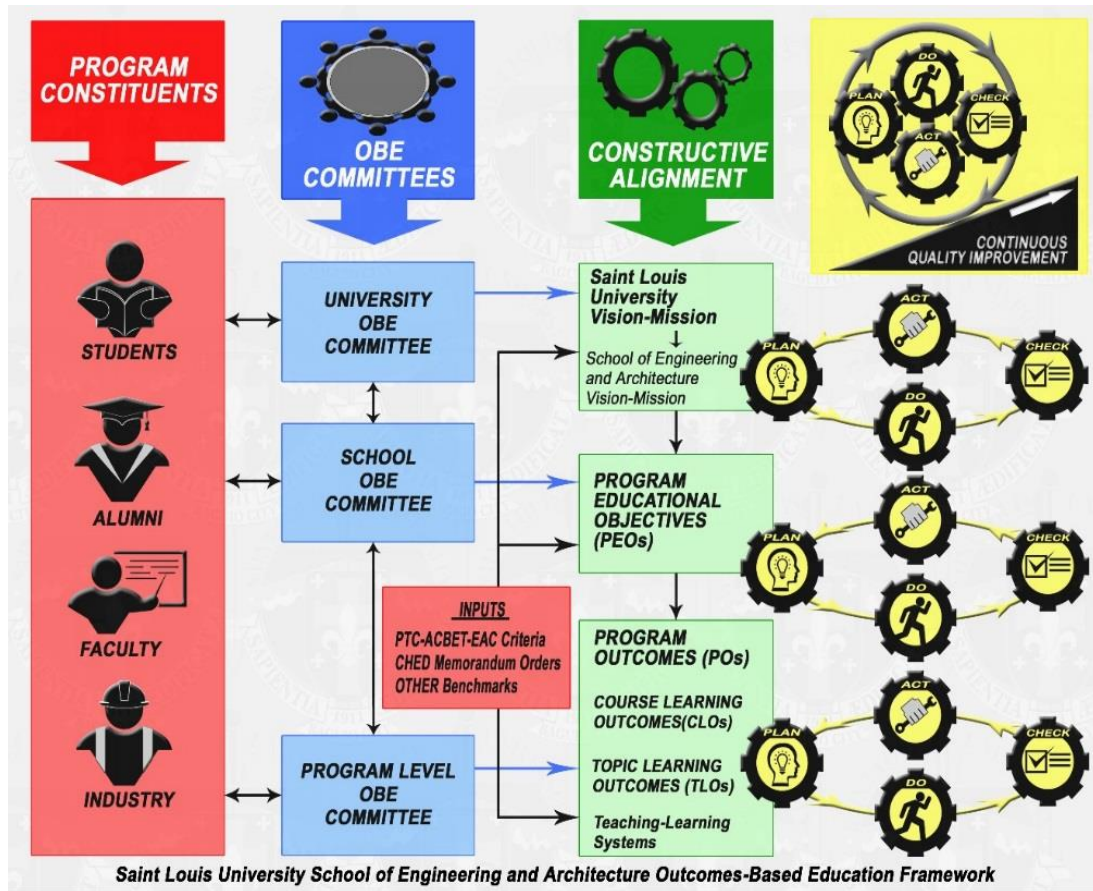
PROGRAM CONSTITUENTS

OBE COMMITTEES

CONSTRUCTIVE ALIGNMENT

PLAN
DO
CHECK
ACT

CONTINUOUS QUALITY IMPROVEMENT

STUDENTS

ALUMNI

FACULTY

INDUSTRY

UNIVERSITY OBE COMMITTEE

SCHOOL OBE COMMITTEE

PROGRAM LEVEL OBE COMMITTEE

INPUTS
PTC-ACBET-EAC Criteria
CHED Memorandum Orders
OTHER Benchmarks

Saint Louis University Vision-Mission
School of Engineering and Architecture Vision-Mission

PROGRAM EDUCATIONAL OBJECTIVES (PEOs)

PROGRAM OUTCOMES (POs)
COURSE LEARNING OUTCOMES(CLOs)
TOPIC LEARNING OUTCOMES (TLOs)
Teaching-Learning Systems

ACT
PLAN
CHECK
DO

ACT
PLAN
CHECK
DO

ACT
PLAN
CHECK
DO

Saint Louis University School of Engineering and Architecture Outcomes-Based Education Framework